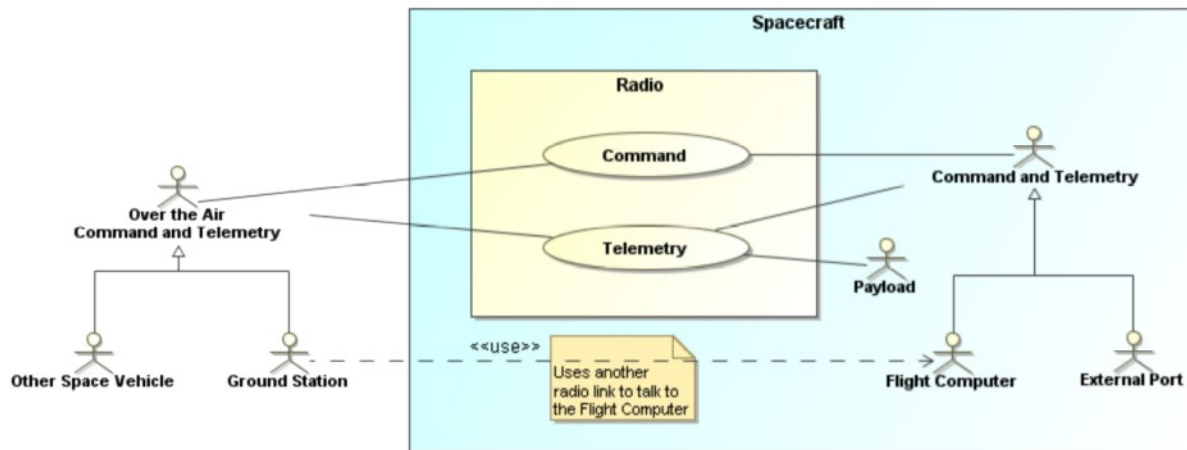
Spacecraft

Radio

Command

Telemetry

Over the Air
Command and Telemetry

Command and Telemetry

Payload

Other Space Vehicle

Ground Station

<<use>>

Uses another radio link to talk to the Flight Computer

Flight Computer

External Port